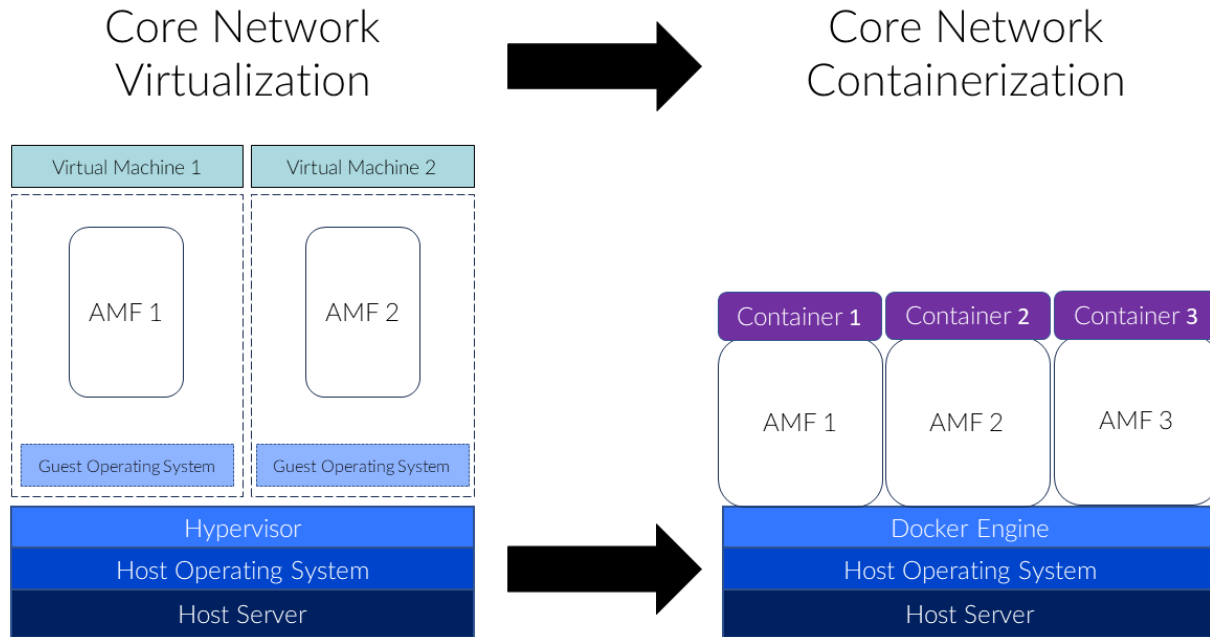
Core Network Virtualization

Core Network Containerization

Virtual Machine 1

Virtual Machine 2

AMF 1

AMF 2

Guest Operating System

Guest Operating System

Hypervisor

Host Operating System

Host Server

Container 1

Container 2

Container 3

AMF 1

AMF 2

AMF 3

Docker Engine

Host Operating System

Host Server